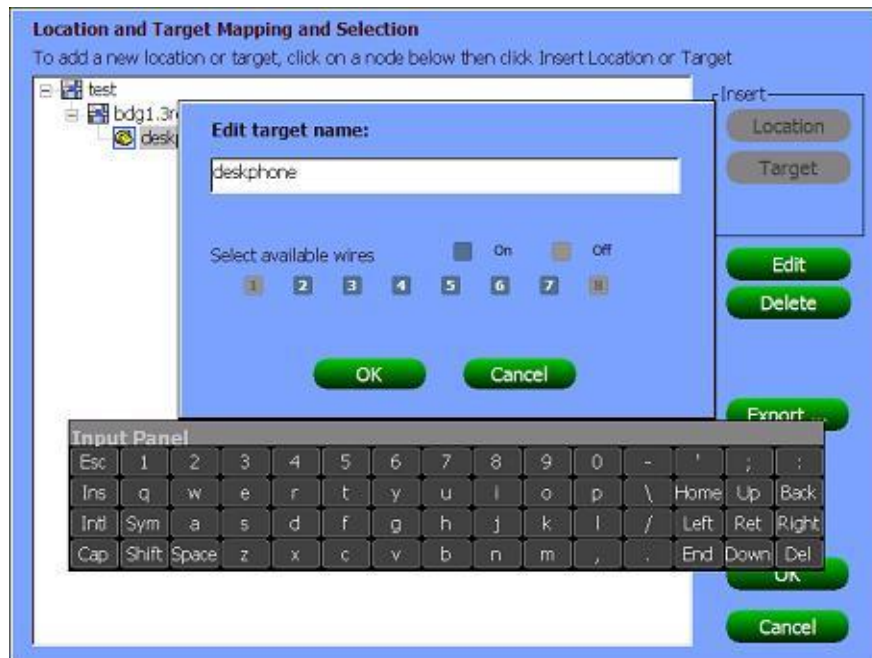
Location and Target Mapping and Selection

To add a new location or target, click on a node below then click Insert Location or Target

test

bdg1.3r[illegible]

desk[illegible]

Insert

Location

Target

Edit target name:

deskphone

Select available wires

On

Off

1 2 3 4 5 6 7 8

OK

Cancel

Edit

Delete

Export ...

Input Panel

| Esc | 1 | 2 | 3 | 4 | 5 | 6 | 7 | 8 | 9 | 0 | - | ' | ; | : |
|---|---|---|---|---|---|---|---|---|---|---|---|---|---|---|
| Ins | q | w | e | r | t | y | u | i | o | p | \ | Home | Up | Back |
| Intl | Sym | a | s | d | f | g | h | j | k | l | / | Left | Ret | Right |
| Cap | Shift | Space | z | x | c | v | b | n | m | , | . | End | Down | Del |

OK

Cancel